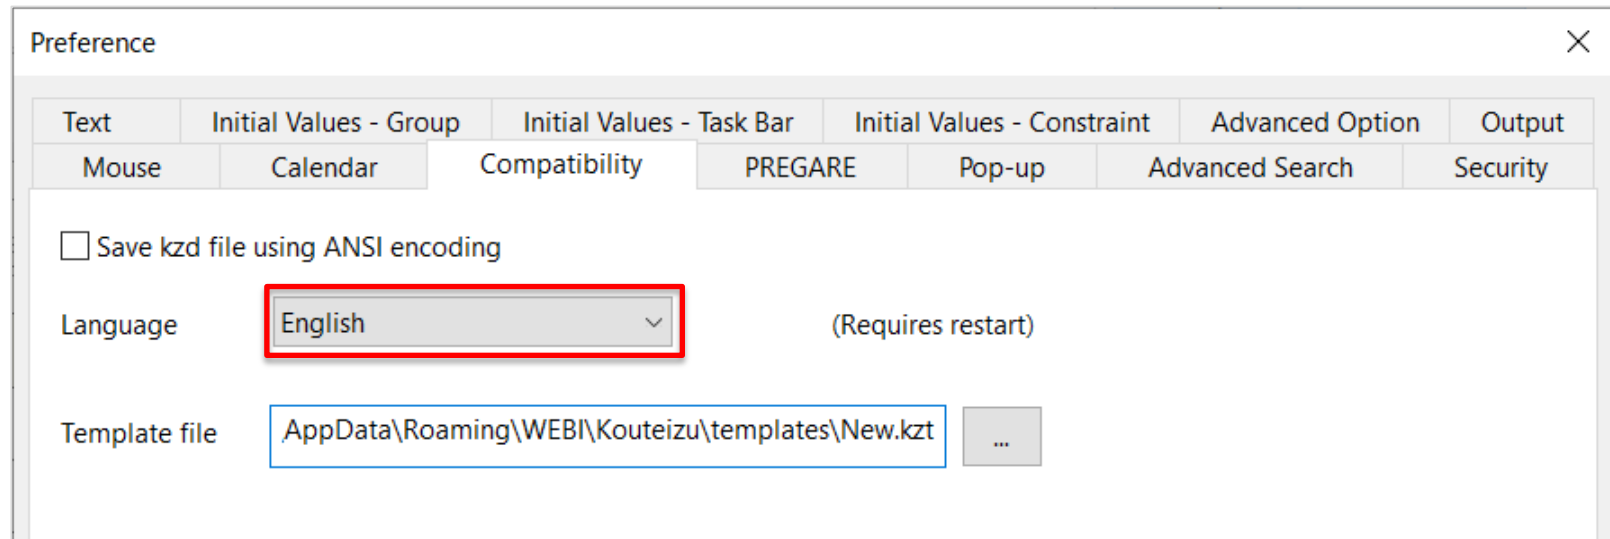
Preference

Text | Initial Values - Group | Initial Values - Task Bar | Initial Values - Constraint | Advanced Option | Output
Mouse | Calendar | Compatibility | PREGARE | Pop-up | Advanced Search | Security

Save kzd file using ANSI encoding

Language English (Requires restart)

Template file AppData\Roaming\WEBI\Kouteizu\templates\New.kzt ...